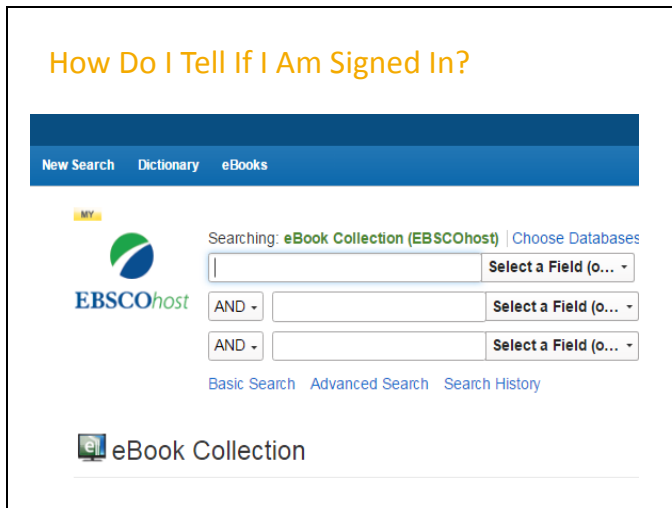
How Do I Tell If I Am Signed In?

New Search Dictionary eBooks

MY

EBSCOhost

Searching: eBook Collection (EBSCOhost) | Choose Databases

Select a Field (o...

AND Select a Field (o...

AND Select a Field (o...

Basic Search Advanced Search Search History

eBook Collection